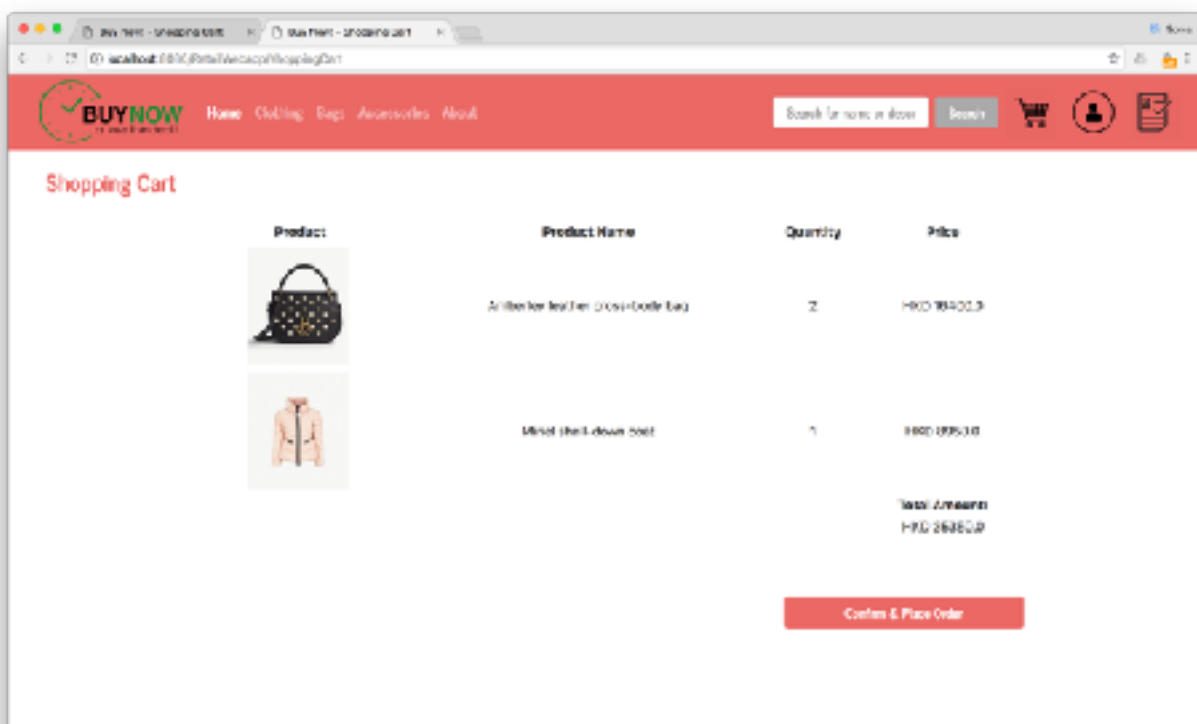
Buy Now - Shopping Cart
Buy Now - Shopping Cart
localhost:8080/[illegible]/ShoppingCart

BUYNOW
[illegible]

Home Clothing Bags Accessories About

Search for name or desc
Search

Shopping Cart

| Product | Product Name | Quantity | Price |
|---|---|---|---|
| | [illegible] leather cross-body bag | 2 | HKD 18400.9 |
| | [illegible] shell-down coat | 1 | HKD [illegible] |

Total Amount:
HKD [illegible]

Confirm & Place Order